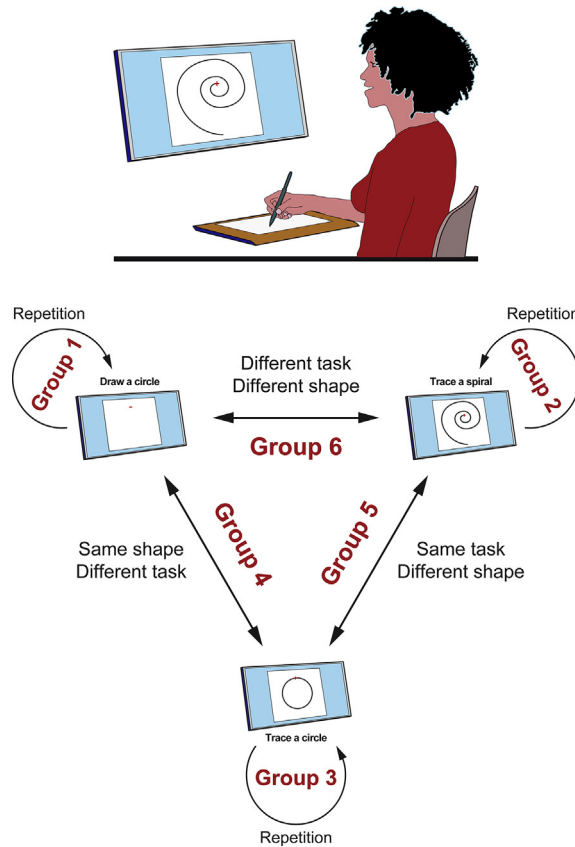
Repetition

Group 1

Draw a circle

Different task
Different shape

Group 6

Repetition

Group 2

Trace a spiral

Same shape
Different task

Group 4

Group 5

Same task
Different shape

Trace a circle

Group 3

Repetition